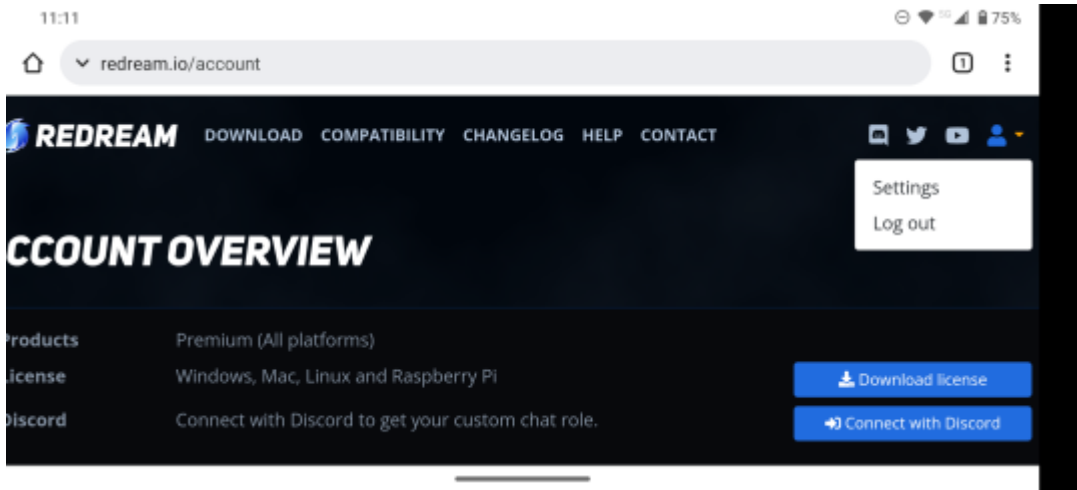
11:11

5G 75%

redream.io/account

1

REDREAM DOWNLOAD COMPATIBILITY CHANGELOG HELP CONTACT

Settings
Log out

CCOUNT OVERVIEW

| roducts | Premium (All platforms) | |
|---|---|---|
| icense | Windows, Mac, Linux and Raspberry Pi | Download license |
| iscord | Connect with Discord to get your custom chat role. | Connect with Discord |